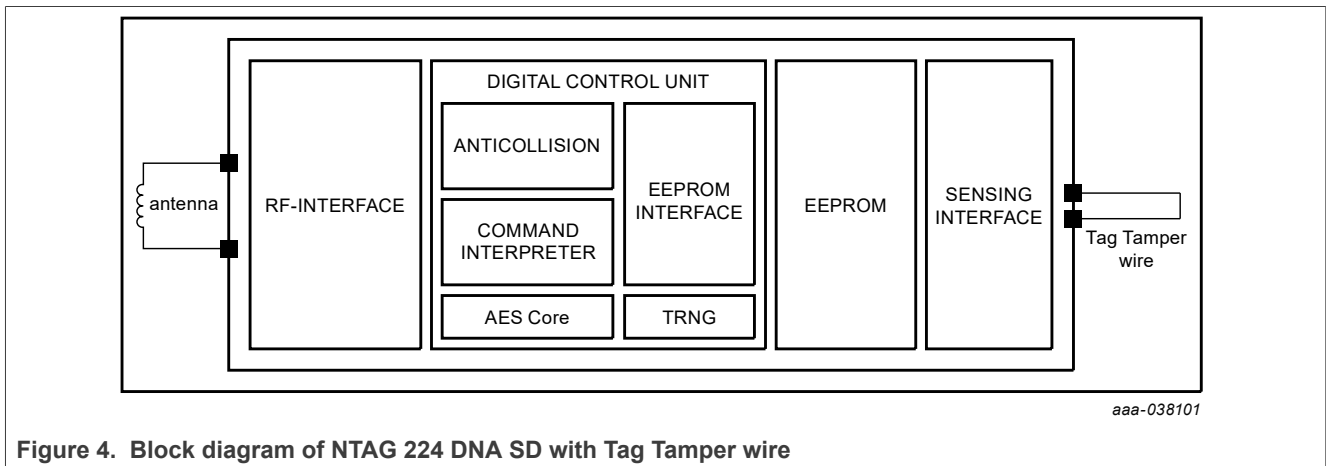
antenna

RF-INTERFACE

DIGITAL CONTROL UNIT

ANTICOLLISION

COMMAND INTERPRETER

EEPROM INTERFACE

AES Core

TRNG

EEPROM

SENSING INTERFACE

Tag Tamper wire

aaa-038101

Figure 4. Block diagram of NTAG 224 DNA SD with Tag Tamper wire